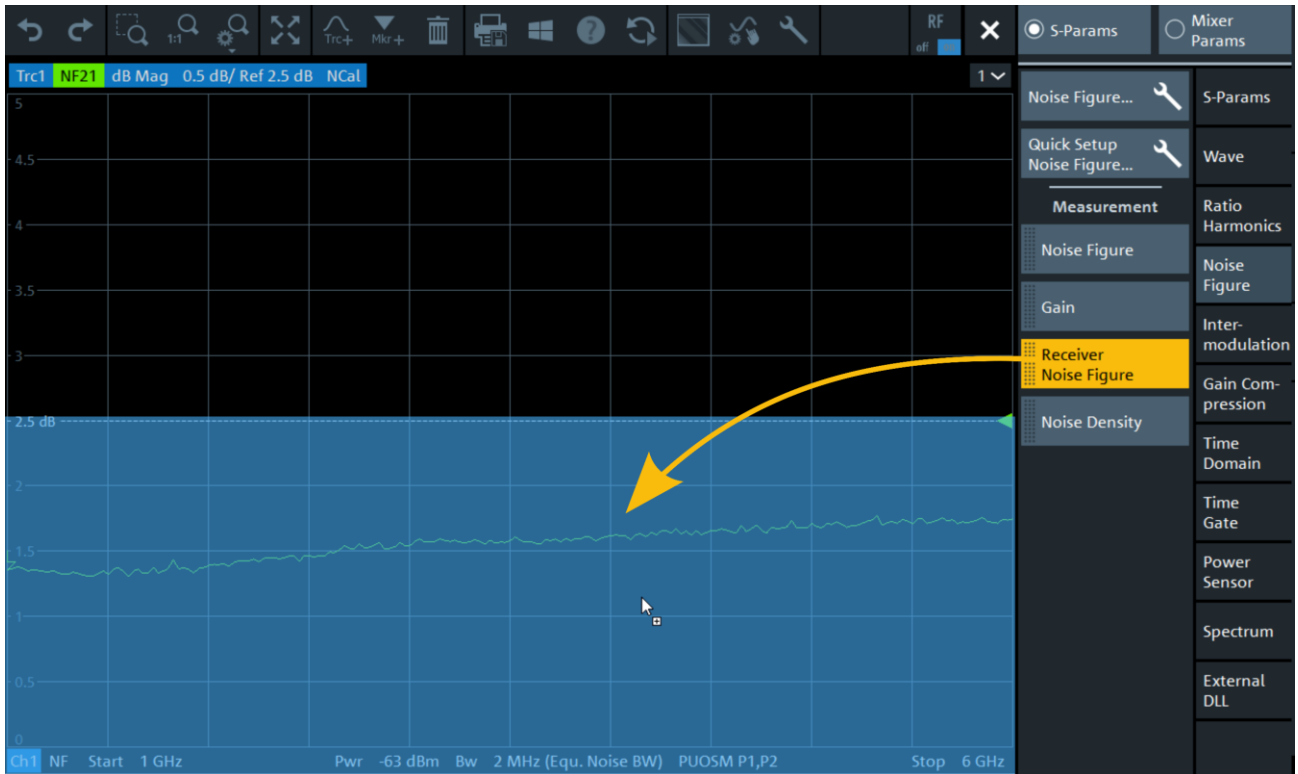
1:1 Trc+ Mkr+ RF off

S-Params

Mixer Params

Trc1 NF21 dB Mag 0.5 dB/ Ref 2.5 dB NCal

1

5
4.5
4
3.5
3
2.5 dB
2
1.5
1
0.5
0

Ch1 NF Start 1 GHz Pwr -63 dBm Bw 2 MHz (Equ. Noise BW) PUOSM P1,P2 Stop 6 GHz

Noise Figure...

Quick Setup Noise Figure...

Measurement

Noise Figure

Gain

Receiver Noise Figure

Noise Density

S-Params

Wave

Ratio Harmonics

Noise Figure

Intermodulation

Gain Compression

Time Domain

Time Gate

Power Sensor

Spectrum

External DLL